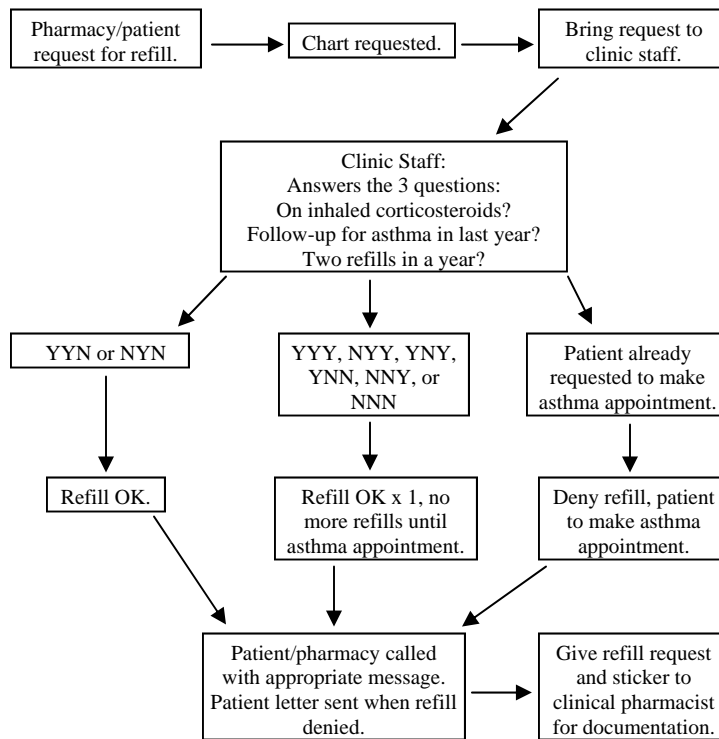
Pharmacy/patient request for refill.

Chart requested.

Bring request to clinic staff.

Clinic Staff:
Answers the 3 questions:
On inhaled corticosteroids?
Follow-up for asthma in last year?
Two refills in a year?

YYN or NYN

YYY, NYY, YNY, YNN, NNY, or NNN

Patient already requested to make asthma appointment.

Refill OK.

Refill OK x 1, no more refills until asthma appointment.

Deny refill, patient to make asthma appointment.

Patient/pharmacy called with appropriate message. Patient letter sent when refill denied.

Give refill request and sticker to clinical pharmacist for documentation.